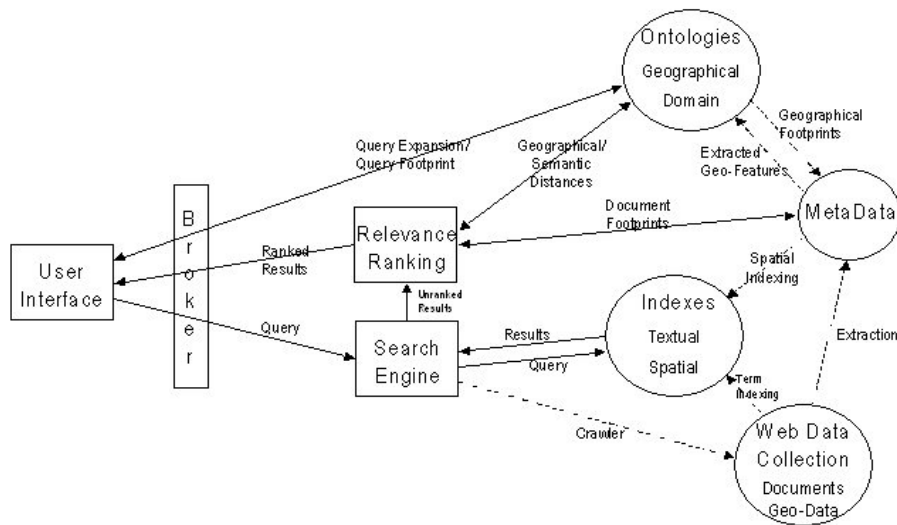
Ontologies
Geographical
Domain

Geographical
Footprints

Extracted
Geo-Features

Query Expansion/
Query Footprint

Geographical/
Semantic
Distances

B
r
o
k
e
r

Relevance
Ranking

Document
Footprints

MetaData

User
Interface

Ranked
Results

Spatial
Indexing

Unranked
Results

Indexes
Textual
Spatial

Query

Results

Search
Engine

Query

Extraction

Term
Indexing

Crawler

Web Data
Collection
Documents
Geo-Data